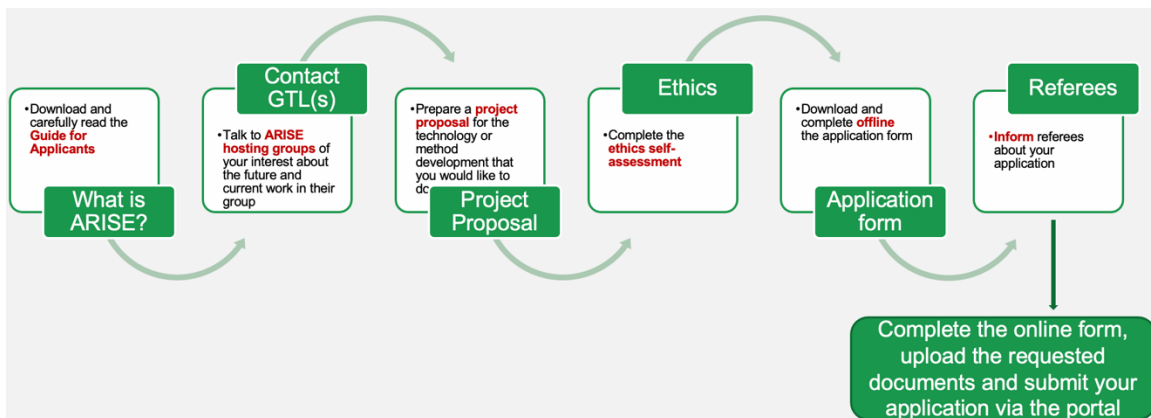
•Download and carefully read the Guide for Applicants

What is ARISE?

Contact GTL(s)

•Talk to ARISE hosting groups of your interest about the future and current work in their group

•Prepare a project proposal for the technology or method development that you would like to do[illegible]

Project Proposal

Ethics

•Complete the ethics self-assessment

•Download and complete offline the application form

Application form

Referees

•Inform referees about your application

Complete the online form, upload the requested documents and submit your application via the portal